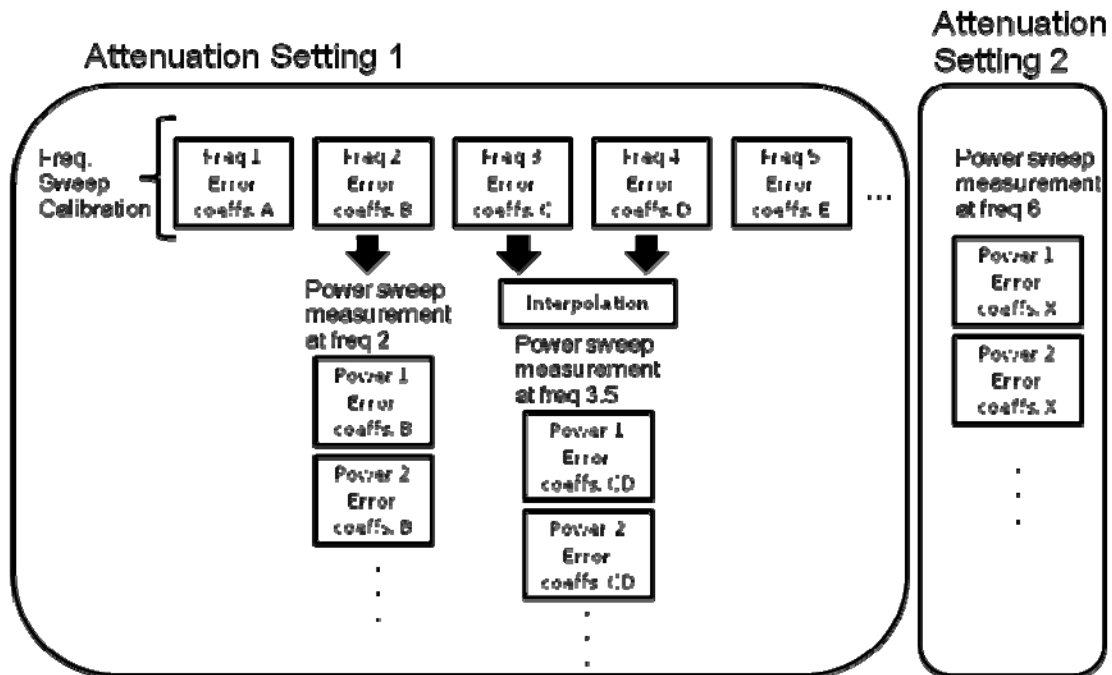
Attenuation Setting 1

Attenuation Setting 2

Freq. Sweep Calibration

Freq 1 Error coeffs. A

Freq 2 Error coeffs. B

Freq 3 Error coeffs. C

Freq 4 Error coeffs. D

Freq 5 Error coeffs. E

...

Power sweep measurement at freq 2

Power 1 Error coeffs. B

Power 2 Error coeffs. B

Interpolation

Power sweep measurement at freq 3.5

Power 1 Error coeffs. CD

Power 2 Error coeffs. CD

Power sweep measurement at freq 6

Power 1 Error coeffs. X

Power 2 Error coeffs. X